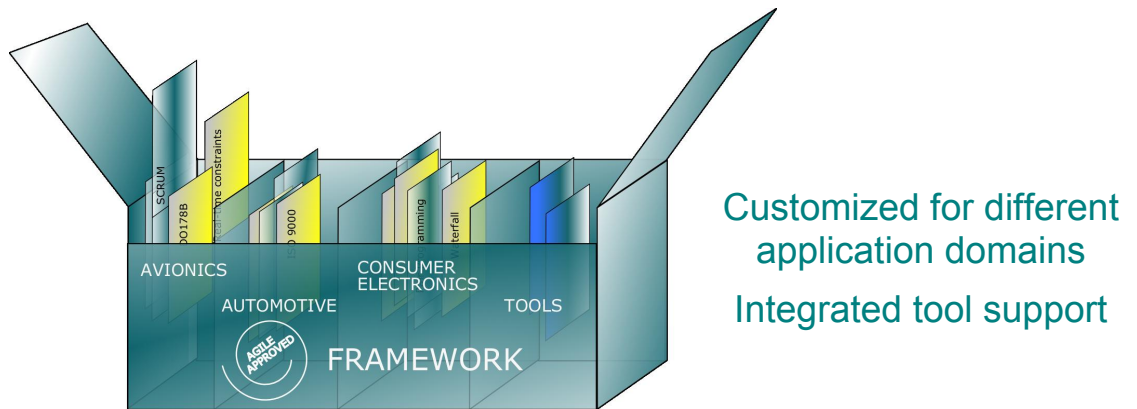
SCRUM

DO178B

real-time constraints

ISO 9000

ramming

terfall

AVIONICS

AUTOMOTIVE

CONSUMER ELECTRONICS

TOOLS

AGILE APPROVED

FRAMEWORK

Customized for different application domains

Integrated tool support